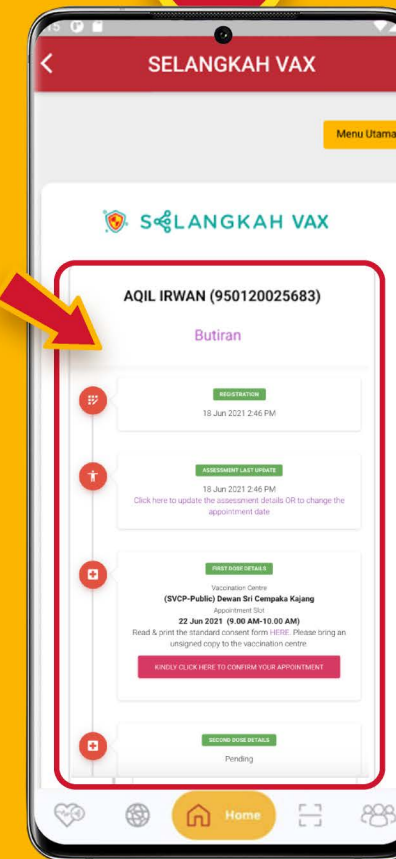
SELANGKAH VAX

Menu Utama

SELANGKAH VAX

AQIL IRWAN (950120025683)

Butiran

REGISTRATION

18 Jun 2021 2:46 PM

ASSESSMENT LAST UPDATE

18 Jun 2021 2:46 PM

Click here to update the assessment details OR to change the appointment date

FIRST DOSE DETAILS

Vaccination Centre

(SVCP-Public) Dewan Sri Cempaka Kajang

Appointment Slot

22 Jun 2021 (9.00 AM-10.00 AM)

Read & print the standard consent form HERE. Please bring an unsigned copy to the vaccination centre.

KINDLY CLICK HERE TO CONFIRM YOUR APPOINTMENT

SECOND DOSE DETAILS

Pending

Home